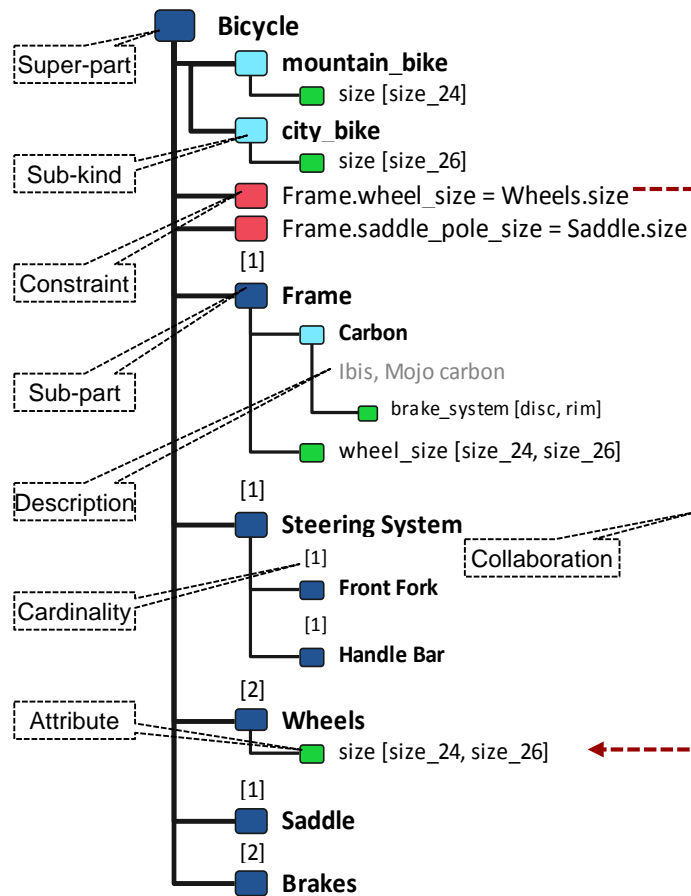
Bicycle
Super-part
mountain_bike
size [size_24]
city_bike
Sub-kind
size [size_26]
Frame.wheel_size = Wheels.size
Frame.saddle_pole_size = Saddle.size
Constraint
[1]
Frame
Carbon
Sub-part
Ibis, Mojo carbon
brake_system [disc, rim]
wheel_size [size_24, size_26]
Description
[1]
Steering System
Collaboration
[1]
Cardinality
Front Fork
[1]
Handle Bar
[2]
Attribute
Wheels
size [size_24, size_26]
[1]
Saddle
[2]
Brakes